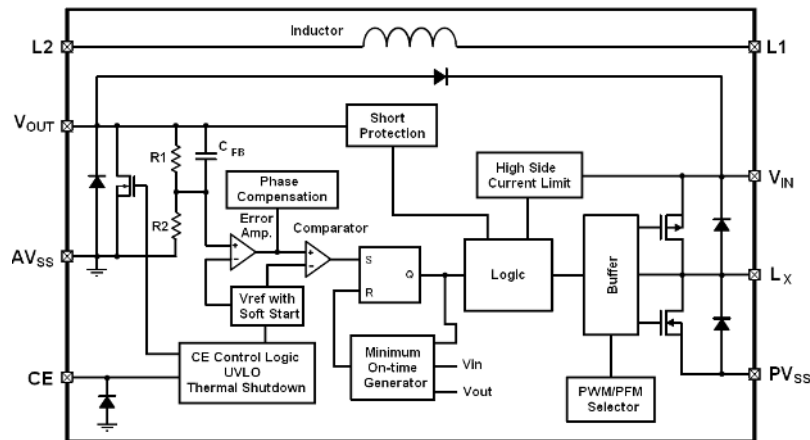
Inductor

L2

L1

$V_{OUT}$

Short Protection

R1

$C_{FB}$

High Side Current Limit

$V_{IN}$

Phase Compensation

R2

Error Amp.

Comparator

$AV_{SS}$

+

-

+

-

S

Q

R

Logic

Buffer

$L_X$

Vref with Soft Start

CE Control Logic UVLO Thermal Shutdown

Minimum On-time Generator

Vin

Vout

CE

PWM/PFM Selector

$PV_{SS}$